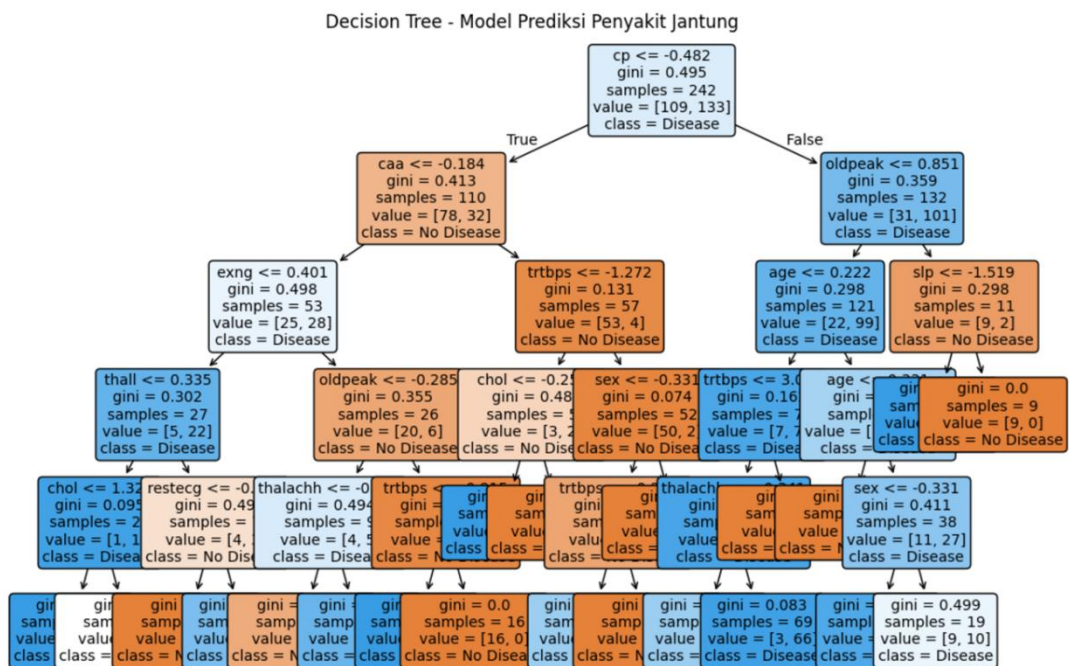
Decision Tree - Model Prediksi Penyakit Jantung

cp <= -0.482
gini = 0.495
samples = 242
value = [109, 133]
class = Disease

True

False

caa <= -0.184
gini = 0.413
samples = 110
value = [78, 32]
class = No Disease

oldpeak <= 0.851
gini = 0.359
samples = 132
value = [31, 101]
class = Disease

exng <= 0.401
gini = 0.498
samples = 53
value = [25, 28]
class = Disease

trtbps <= -1.272
gini = 0.131
samples = 57
value = [53, 4]
class = No Disease

age <= 0.222
gini = 0.298
samples = 121
value = [22, 99]
class = Disease

slp <= -1.519
gini = 0.298
samples = 11
value = [9, 2]
class = No Disease

thall <= 0.335
gini = 0.302
samples = 27
value = [5, 22]
class = Disease

oldpeak <= -0.285
gini = 0.355
samples = 26
value = [20, 6]
class = No Disease

chol <= -0.2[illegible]
gini = 0.48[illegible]
samples = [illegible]
value = [3, 2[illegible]
class = No Dis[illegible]

sex <= -0.331
gini = 0.074
samples = 52
value = [50, 2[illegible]
class = No Disease

trtbps <= 3.0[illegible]
gini = 0.16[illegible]
samples = 7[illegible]
value = [7, 7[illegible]
class = Disea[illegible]

age <= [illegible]
gini = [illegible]
sampl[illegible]
value = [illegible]
class = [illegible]

gi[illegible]
sam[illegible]
valu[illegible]
class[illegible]

gini = 0.0
samples = 9
value = [9, 0]
class = No Disease

chol <= 1.32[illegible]
gini = 0.095
samples = 2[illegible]
value = [1, 1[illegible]
class = Disea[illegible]

restecg <= -0.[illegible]
gini = 0.49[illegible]
samples = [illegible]
value = [4, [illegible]
class = No Dis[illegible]

thalachh <= -0.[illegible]
gini = 0.494
samples = 9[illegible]
value = [4, 5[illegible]
class = Disea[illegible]

trtbps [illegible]
gini = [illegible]
sampl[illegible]
value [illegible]
class = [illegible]

sam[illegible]
valu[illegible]
class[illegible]

sam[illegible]
valu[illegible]
class = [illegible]

trtbps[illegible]
gini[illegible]
sam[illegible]
value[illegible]
class = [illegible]

san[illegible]
valu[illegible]
class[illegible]

thalach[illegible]
gini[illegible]
samp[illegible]
value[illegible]
class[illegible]

valu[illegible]
class = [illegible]

gini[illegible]
valu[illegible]
class = N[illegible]

sex <= -0.331
gini = 0.411
samples = 38
value = [11, 27]
class = Disease

gi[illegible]
sam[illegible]
valu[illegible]
class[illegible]

gi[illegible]
valu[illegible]
class = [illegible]

gini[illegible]
value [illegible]
class = N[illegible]

gi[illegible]
sam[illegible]
valu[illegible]
class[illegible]

gini = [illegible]
samp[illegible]
value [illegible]
class = N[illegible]

gini = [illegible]
samp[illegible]
value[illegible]
class = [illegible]

sam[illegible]
valu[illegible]
class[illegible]

gini = 0.0
samples = 16
value = [16, 0]
class = No Disea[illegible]

gini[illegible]
sam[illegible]
valu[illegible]
class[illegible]

gini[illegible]
samp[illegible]
value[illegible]
class = N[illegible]

gini = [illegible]
samp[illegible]
value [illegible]
class = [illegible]

gini = 0.083
samples = 69
value = [3, 66]
class = Disease

gini = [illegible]
samp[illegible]
value = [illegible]
class = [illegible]

gini = 0.499
samples = 19
value = [9, 10]
class = Disease